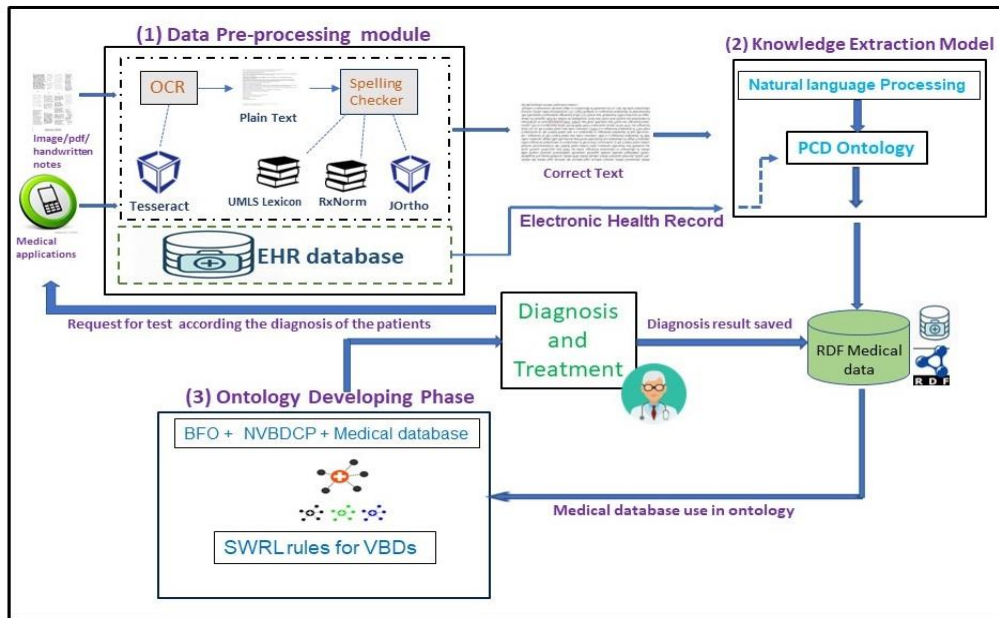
(1) Data Pre-processing module

(2) Knowledge Extraction Model

Image/pdf/ handwritten notes

OCR

Plain Text

Spelling Checker

Tesseract

UMLS Lexicon

RxNorm

JOrtho

Medical applications

EHR database

Correct Text

Natural language Processing

PCD Ontology

Electronic Health Record

Request for test according the diagnosis of the patients

Diagnosis and Treatment

Diagnosis result saved

RDF Medical data

RDF

(3) Ontology Developing Phase

BFO + NVBDCP + Medical database

SWRL rules for VBDs

Medical database use in ontology